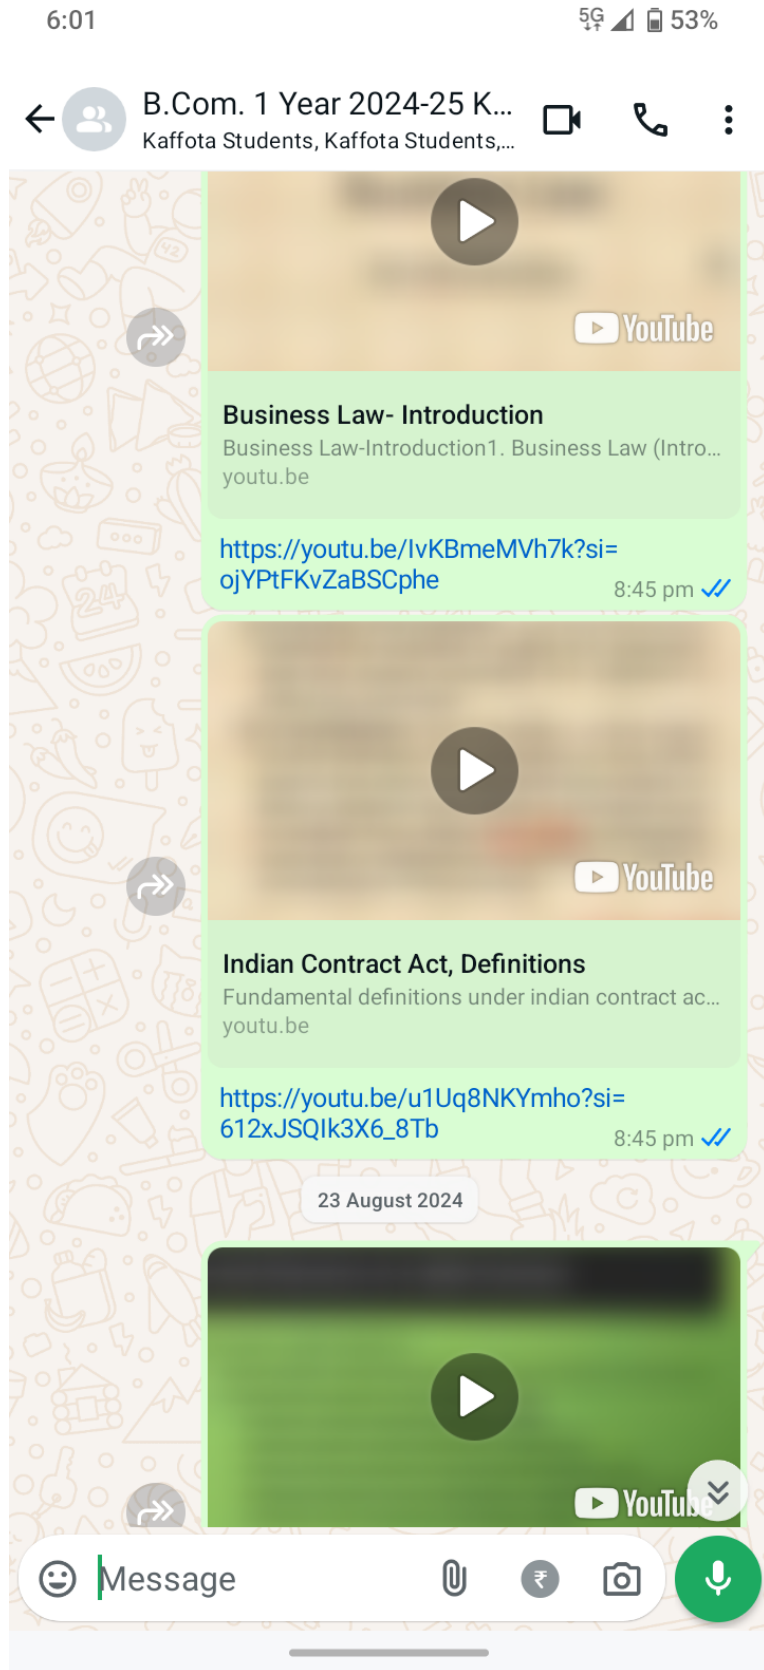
6:01

5G 53%

B.Com. 1 Year 2024-25 K...
Kaffota Students, Kaffota Students,...

YouTube

Business Law- Introduction
Business Law-Introduction1. Business Law (Intro...
youtu.be

https://youtu.be/IvKBmeMVh7k?si=ojYPtFKvZaBSCphe
8:45 pm

YouTube

Indian Contract Act, Definitions
Fundamental definitions under indian contract ac...
youtu.be

https://youtu.be/u1Uq8NKYmho?si=612xJSQIk3X6_8Tb
8:45 pm

23 August 2024

YouTube

Message